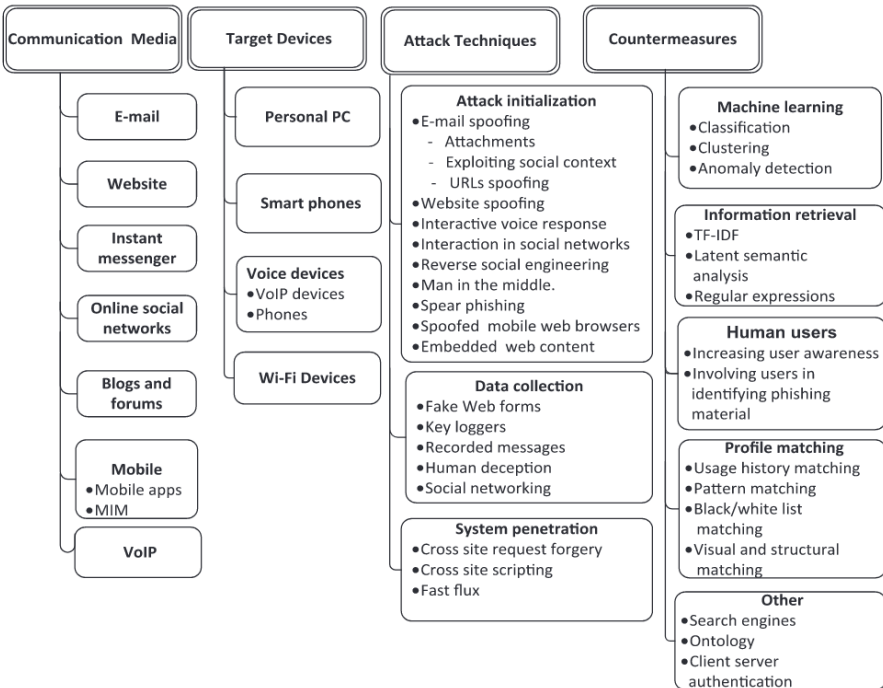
Communication Media

E-mail

Website

Instant messenger

Online social networks

Blogs and forums

Mobile
•Mobile apps
•MIM

VoIP

Target Devices

Personal PC

Smart phones

Voice devices
•VoIP devices
•Phones

Wi-Fi Devices

Attack Techniques

Attack initialization
•E-mail spoofing
- Attachments
- Exploiting social context
- URLs spoofing
•Website spoofing
•Interactive voice response
•Interaction in social networks
•Reverse social engineering
•Man in the middle.
•Spear phishing
•Spoofed mobile web browsers
•Embedded web content

Data collection
•Fake Web forms
•Key loggers
•Recorded messages
•Human deception
•Social networking

System penetration
•Cross site request forgery
•Cross site scripting
•Fast flux

Countermeasures

Machine learning
•Classification
•Clustering
•Anomaly detection

Information retrieval
•TF-IDF
•Latent semantic analysis
•Regular expressions

Human users
•Increasing user awareness
•Involving users in identifying phishing material

Profile matching
•Usage history matching
•Pattern matching
•Black/white list matching
•Visual and structural matching

Other
•Search engines
•Ontology
•Client server authentication